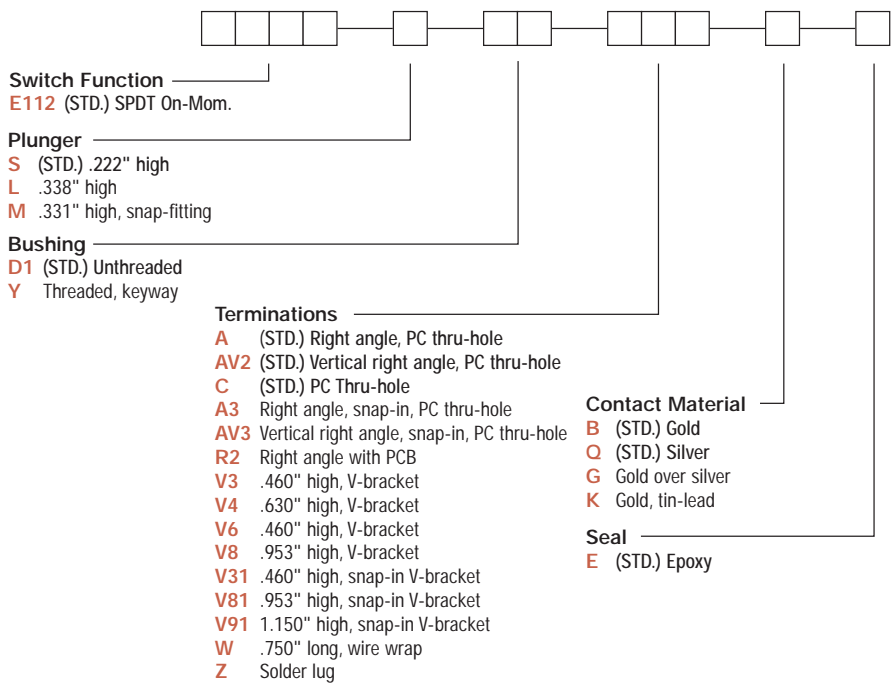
Switch Function
E112 (STD.) SPDT On-Mom.

Plunger
S (STD.) .222" high
L .338" high
M .331" high, snap-fitting

Bushing
D1 (STD.) Unthreaded
Y Threaded, keyway

Terminations
A (STD.) Right angle, PC thru-hole
AV2 (STD.) Vertical right angle, PC thru-hole
C (STD.) PC Thru-hole
A3 Right angle, snap-in, PC thru-hole
AV3 Vertical right angle, snap-in, PC thru-hole
R2 Right angle with PCB
V3 .460" high, V-bracket
V4 .630" high, V-bracket
V6 .460" high, V-bracket
V8 .953" high, V-bracket
V31 .460" high, snap-in V-bracket
V81 .953" high, snap-in V-bracket
V91 1.150" high, snap-in V-bracket
W .750" long, wire wrap
Z Solder lug

Contact Material
B (STD.) Gold
Q (STD.) Silver
G Gold over silver
K Gold, tin-lead

Seal
E (STD.) Epoxy